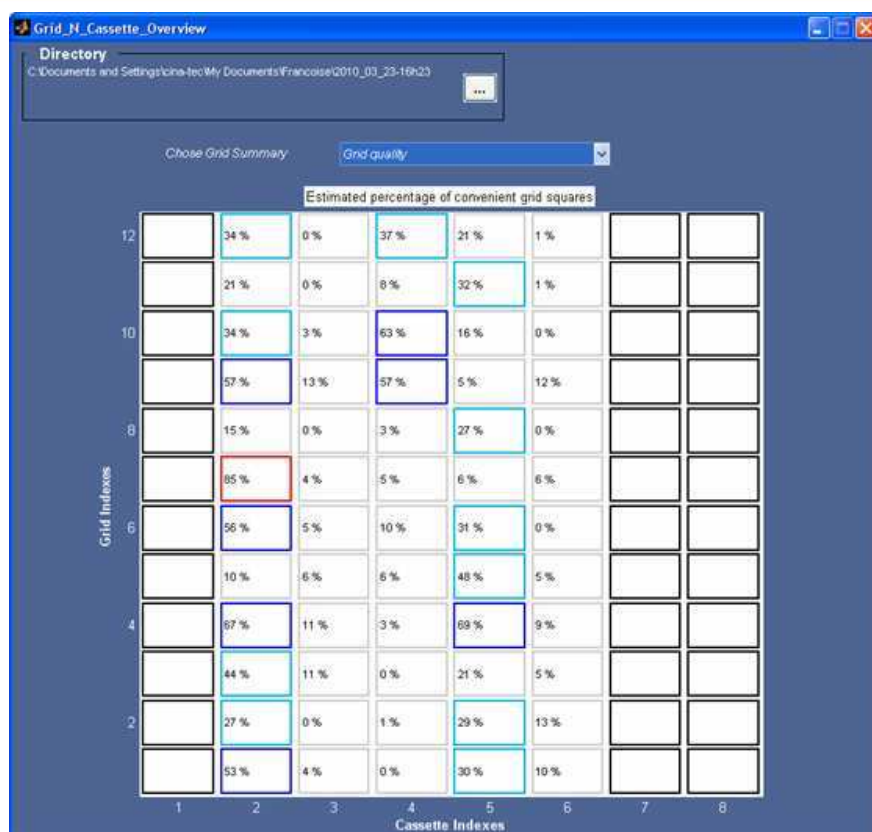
Grid_N_Cassette_Overview

Directory
C:\Documents and Settings\cina-tec\My Documents\Francoise\2010_03_23-16h23

...

Chose Grid Summary

Grid quality

Estimated percentage of convenient grid squares

| Grid Indexes | 1 | 2 | 3 | 4 | 5 | 6 | 7 | 8 |
|---|---|---|---|---|---|---|---|---|
| 12 | | 34 % | 0 % | 37 % | 21 % | 1 % | | |
| | | 21 % | 0 % | 8 % | 32 % | 1 % | | |
| 10 | | 34 % | 3 % | 63 % | 16 % | 0 % | | |
| | | 57 % | 13 % | 57 % | 5 % | 12 % | | |
| 8 | | 15 % | 0 % | 3 % | 27 % | 0 % | | |
| | | 85 % | 4 % | 5 % | 6 % | 6 % | | |
| 6 | | 56 % | 5 % | 10 % | 31 % | 0 % | | |
| | | 10 % | 6 % | 6 % | 48 % | 5 % | | |
| 4 | | 67 % | 11 % | 3 % | 69 % | 9 % | | |
| | | 44 % | 11 % | 0 % | 21 % | 5 % | | |
| 2 | | 27 % | 0 % | 1 % | 29 % | 13 % | | |
| | | 53 % | 4 % | 0 % | 30 % | 10 % | | |

Cassette Indexes